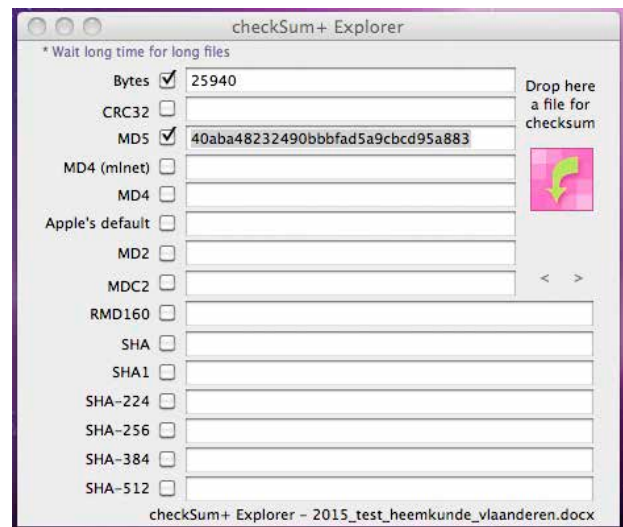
checkSum+ Explorer

* Wait long time for long files

Bytes 25940

CRC32

MD5 40aba48232490bbbfad5a9cbcd95a883

MD4 (mlnet)

MD4

Apple's default

MD2

MDC2

RMD160

SHA

SHA1

SHA-224

SHA-256

SHA-384

SHA-512

Drop here a file for checksum

< >

checkSum+ Explorer - 2015_test_heemkunde_vlaanderen.docx